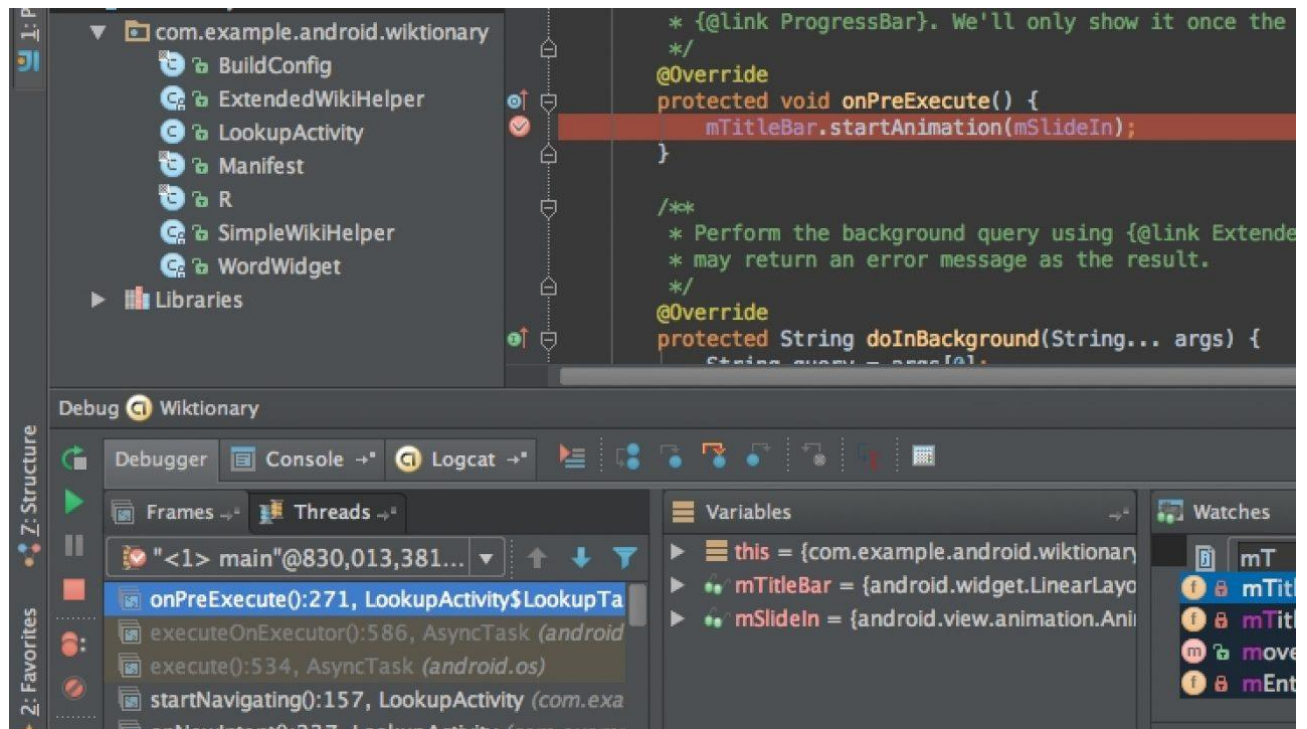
1: P

com.example.android.wiktionary
BuildConfig
ExtendedWikiHelper
LookupActivity
Manifest
R
SimpleWikiHelper
WordWidget
Libraries

* {@link ProgressBar}. We'll only show it once the
*/
@Override
protected void onPreExecute() {
mTitleBar.startAnimation(mSlideIn);
}

/**
* Perform the background query using {@link Extende
* may return an error message as the result.
*/
@Override
protected String doInBackground(String... args) {

Debug Wiktionary

Debugger Console Logcat

Frames Threads

"<1> main"@830,013,381...

onPreExecute():271, LookupActivity$LookupTa
executeOnExecutor():586, AsyncTask (android
execute():534, AsyncTask (android.os)
startNavigating():157, LookupActivity (com.exa

Variables

this = {com.example.android.wiktionary
mTitleBar = {android.widget.LinearLayo
mSlideIn = {android.view.animation.Ani

Watches

mT
mTit
mTit
move
mEnt

7: Structure
2: Favorites